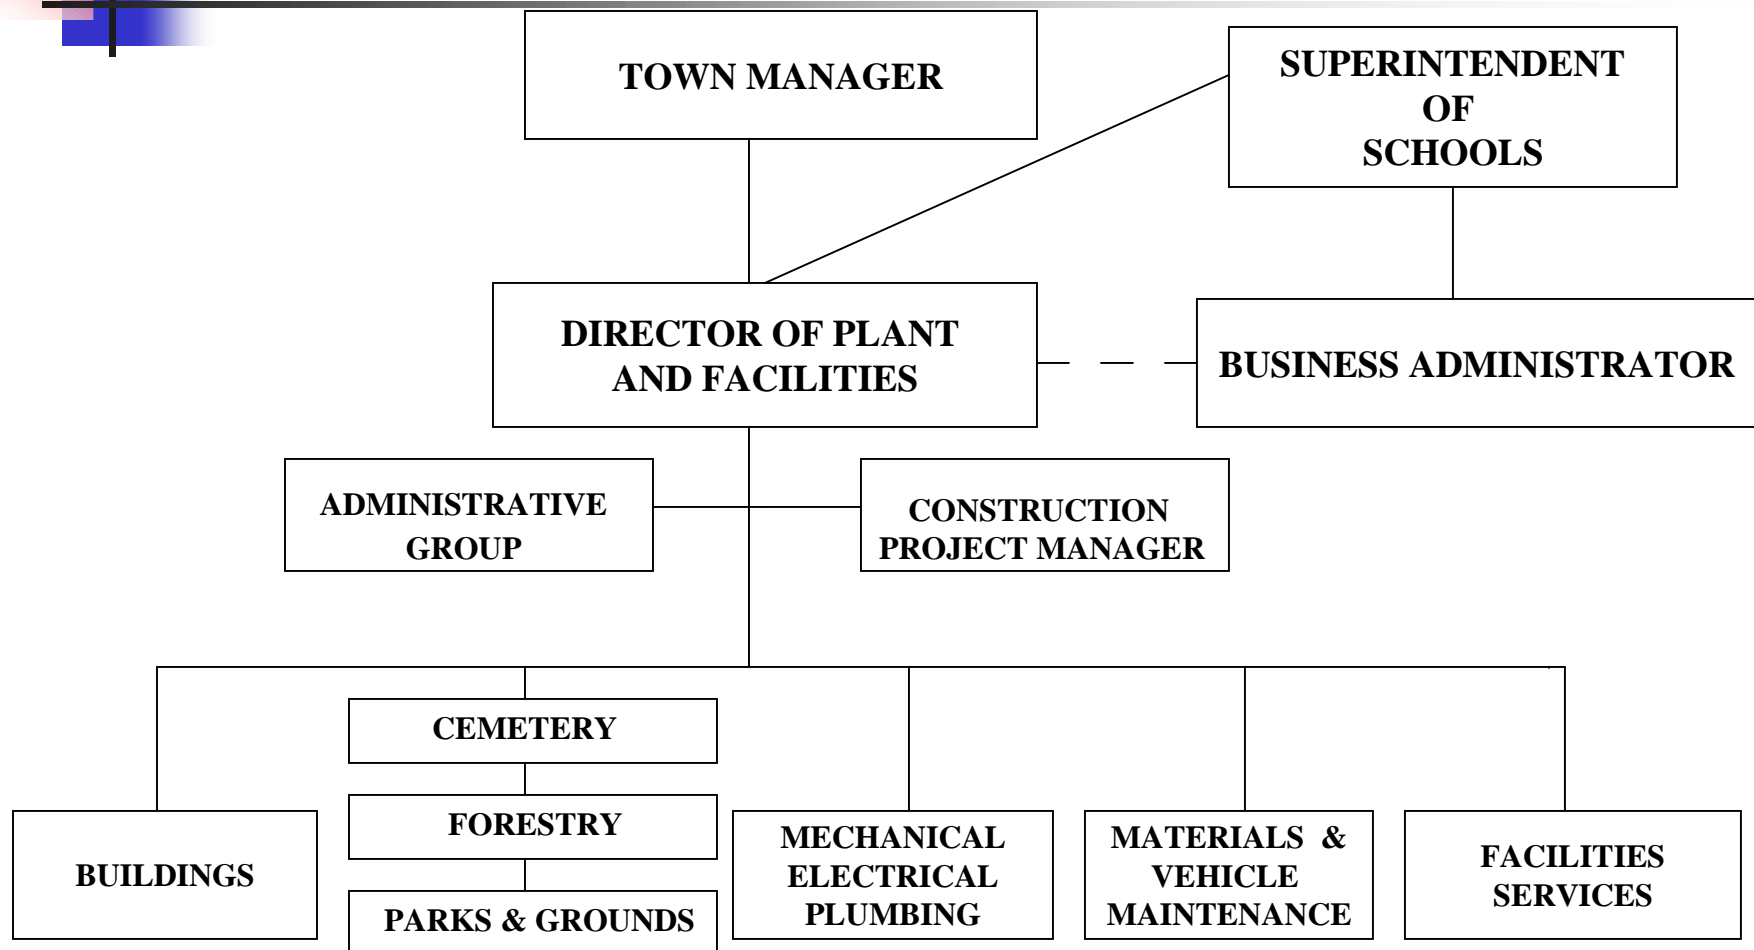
TOWN MANAGER

SUPERINTENDENT OF SCHOOLS

DIRECTOR OF PLANT AND FACILITIES

BUSINESS ADMINISTRATOR

ADMINISTRATIVE GROUP

CONSTRUCTION PROJECT MANAGER

CEMETERY

FORESTRY

PARKS & GROUNDS

BUILDINGS

MECHANICAL ELECTRICAL PLUMBING

MATERIALS & VEHICLE MAINTENANCE

FACILITIES SERVICES